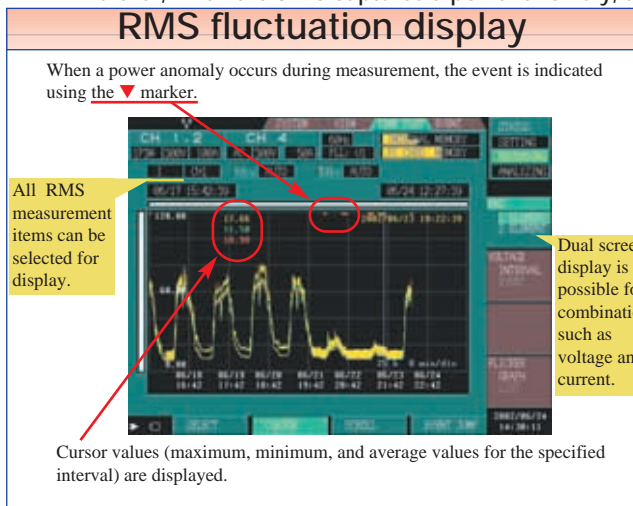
RMS fluctuation display

When a power anomaly occurs during measurement, the event is indicated using the ▼ marker.

All RMS measurement items can be selected for display.

Dual scree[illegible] display is possible fo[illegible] combinati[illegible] such as voltage an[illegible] current.

CH 1.2 CH 4

06/17 15:42:59

06/24 12:27:59

06/23 19:22:39

06/18 18:42 | 06/19 17:42 | 06/20 16:42 | 06/21 15:42 | 06/22 20:42 | 06/23 21:42 | 06/24 22:42

SYSTEM

SETTING

VOLTAGE INTERVAL

FLICKER GRAPH

2002/06/24 14:30:11

Cursor values (maximum, minimum, and average values for the specified interval) are displayed.